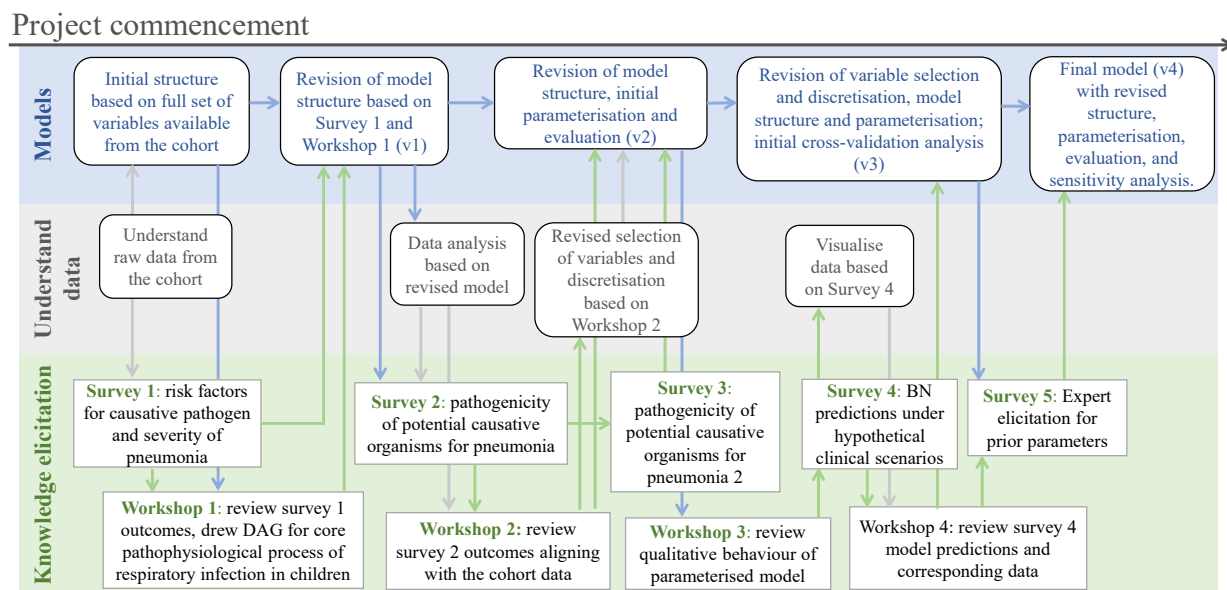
Project commencement

Models

Initial structure based on full set of variables available from the cohort

Revision of model structure based on Survey 1 and Workshop 1 (v1)

Revision of model structure, initial parameterisation and evaluation (v2)

Revision of variable selection and discretisation, model structure and parameterisation; initial cross-validation analysis (v3)

Final model (v4) with revised structure, parameterisation, evaluation, and sensitivity analysis.

Understand data

Understand raw data from the cohort

Data analysis based on revised model

Revised selection of variables and discretisation based on Workshop 2

Visualise data based on Survey 4

Knowledge elicitation

Survey 1: risk factors for causative pathogen and severity of pneumonia

Survey 2: pathogenicity of potential causative organisms for pneumonia

Survey 3: pathogenicity of potential causative organisms for pneumonia 2

Survey 4: BN predictions under hypothetical clinical scenarios

Survey 5: Expert elicitation for prior parameters

Workshop 1: review survey 1 outcomes, drew DAG for core pathophysiological process of respiratory infection in children

Workshop 2: review survey 2 outcomes aligning with the cohort data

Workshop 3: review qualitative behaviour of parameterised model

Workshop 4: review survey 4 model predictions and corresponding data